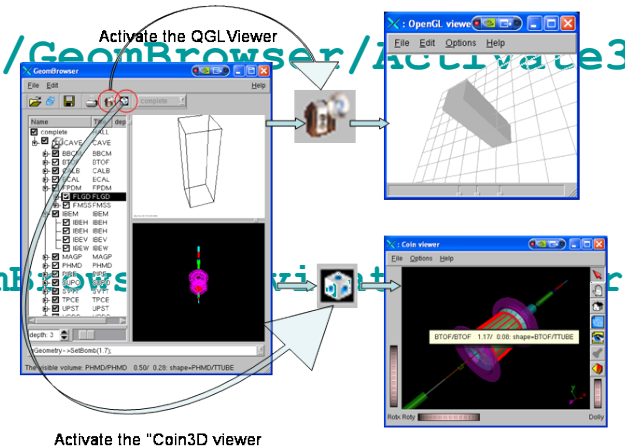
Activate the QGLViewer

/GeomBrowser/Activate3

GeomBrowser

File Edit Help

complete

Name Title dep
complete
CAVE CAVE
BBCM BBCM
BTOF BTOF
CALB CALB
ECAL ECAL
FPDM FPDM
FLGD FLGD
FMSS FMSS
IBEM IBEM
IBEH IBEH
IBEH IBEH
IBEV IBEV
IBEW IBEW
MAGP MAGP
PHMD PHMD
PIPE PIPE
SUPO SUPO
SVTT SVTT
TPCE TPCE
UPST UPST

depth: 3

Geometry->SetBomb(1.7);

The visible volume: PHMD/PHMD 0.50/ 0.29: shape=PHMD/TTUBE

OpenGL viewer

File Edit Options Help

Coin viewer

File Options Help

BTOF/BTOF 1.17/ 0.08: shape=BTOF/TTUBE

Rotx Roty

Dolly

Activate the "Coin3D viewer